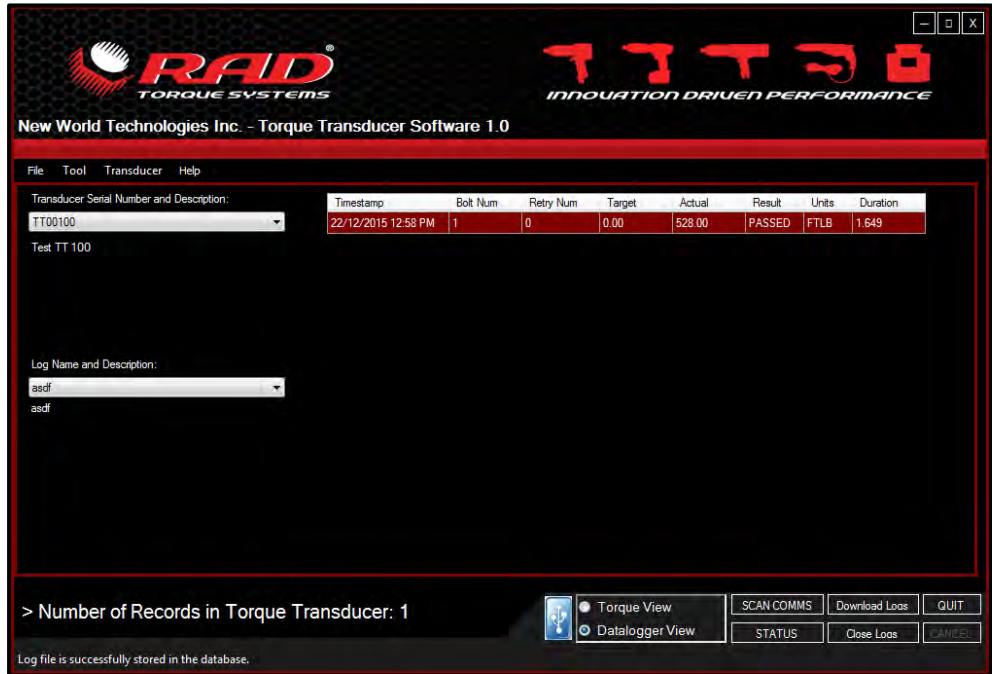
RAD®
TORQUE SYSTEMS

INNOVATION DRIVEN PERFORMANCE

New World Technologies Inc. - Torque Transducer Software 1.0

File Tool Transducer Help

Transducer Serial Number and Description:
TT00100
Test TT 100

| Timestamp | Bolt Num | Retry Num | Target | Actual | Result | Units | Duration |
|---|---|---|---|---|---|---|---|
| 22/12/2015 12:58 PM | 1 | 0 | 0.00 | 528.00 | PASSED | FTLB | 1.649 |

Log Name and Description:
asdf
asdf

> Number of Records in Torque Transducer: 1

Torque View
Datalogger View

SCAN COMMS
Download Logs
QUIT
STATUS
Close Logs
CANCEL

Log file is successfully stored in the database.